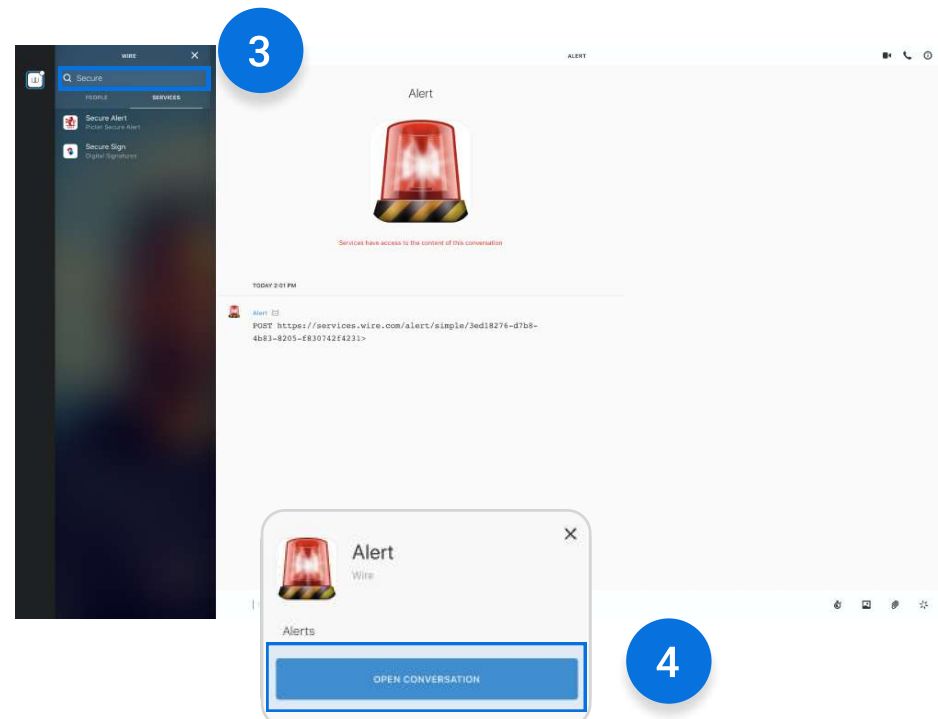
WIRE

Secure

PEOPLE SERVICES

Secure Alert
Picnic Secure Alert

Secure Sign
Digital Signatures

3

ALERT

Alert

Services have access to the content of this conversation

TODAY 2:01 PM

Alert

POST https://services.wire.com/alert/simple/3ed18276-d7b8-4b83-8205-f830742f4231>

Alert
Wire

Alerts

OPEN CONVERSATION

4